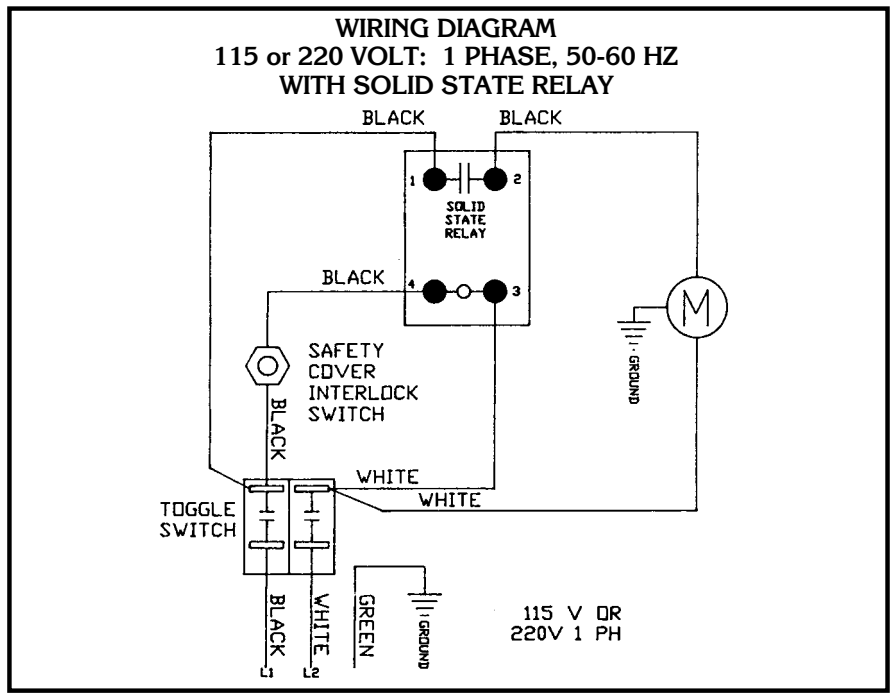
WIRING DIAGRAM
115 or 220 VOLT: 1 PHASE, 50-60 HZ
WITH SOLID STATE RELAY

BLACK
BLACK
1
2
SOLID STATE RELAY
BLACK
4
3
M
GROUND
SAFETY COVER INTERLOCK SWITCH
BLACK
WHITE
WHITE
TOGGLE SWITCH
BLACK
WHITE
GREEN
GROUND
L1
L2
115 V OR
220V 1 PH